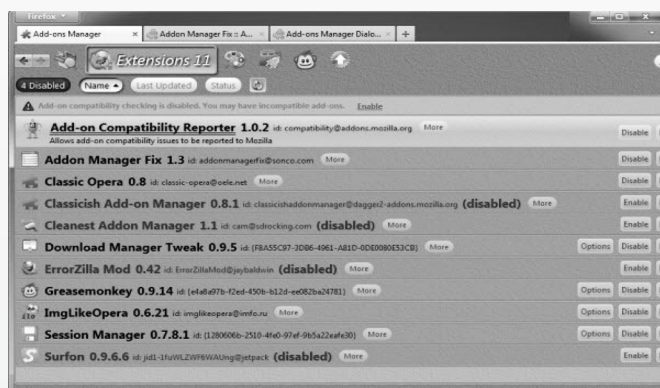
Firefox

Add-ons Manager | Addon Manager Fix :: A... | Add-ons Manager Dialo... | +

Extensions 11

4 Disabled | Name | Last Updated | Status

Add-on compatibility checking is disabled. You may have incompatible add-ons. Enable

Add-on Compatibility Reporter 1.0.2 id: compatibility@addons.mozilla.org More
Allows add-on compatibility issues to be reported to Mozilla
Disable

Addon Manager Fix 1.3 id: addonmanagerfix@sonco.com More
Disable

Classic Opera 0.8 id: classic-opera@oele.net More
Disable

Classicish Add-on Manager 0.8.1 id: classicishaddonmanager@dagger2-addons.mozilla.org (disabled) More
Enable

Cleanest Addon Manager 1.1 id: cam@sdrocking.com (disabled) More
Enable

Download Manager Tweak 0.9.5 id: {F8A55C97-3DB6-4961-A81D-0DE0080E53CB} More
Options Disable

ErrorZilla Mod 0.42 id: ErrorZillaMod@jaybaldwin (disabled) More
Enable

Greasemonkey 0.9.14 id: {e4a8a97b-f2ed-450b-b12d-ee082ba24781} More
Options Disable

ImgLikeOpera 0.6.21 id: imglikeopera@imfo.ru More
Options Disable

Session Manager 0.7.8.1 id: {1280606b-2510-4fe0-97ef-9b5a22eafe30} More
Options Disable

Surfon 0.9.6.6 id: jid1-1fuWLZWP8WAUng@jetpack (disabled) More
Enable